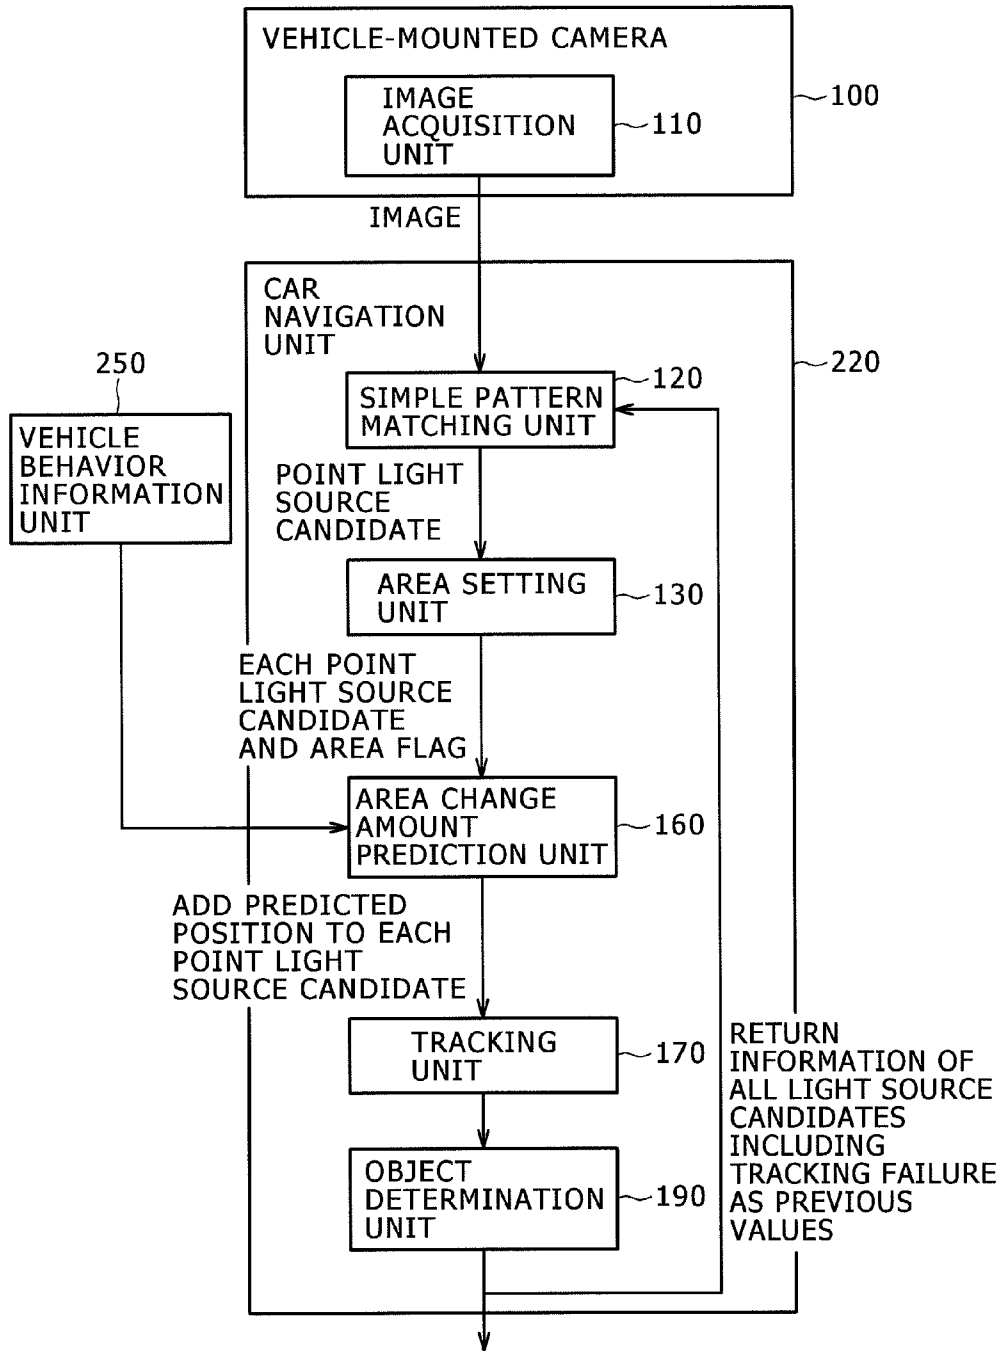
VEHICLE-MOUNTED CAMERA

IMAGE ACQUISITION UNIT

110

100

IMAGE

CAR NAVIGATION UNIT

250

220

SIMPLE PATTERN MATCHING UNIT

120

VEHICLE BEHAVIOR INFORMATION UNIT

POINT LIGHT SOURCE CANDIDATE

AREA SETTING UNIT

130

EACH POINT LIGHT SOURCE CANDIDATE AND AREA FLAG

AREA CHANGE AMOUNT PREDICTION UNIT

160

ADD PREDICTED POSITION TO EACH POINT LIGHT SOURCE CANDIDATE

TRACKING UNIT

170

RETURN INFORMATION OF ALL LIGHT SOURCE CANDIDATES INCLUDING TRACKING FAILURE AS PREVIOUS VALUES

OBJECT DETERMINATION UNIT

190